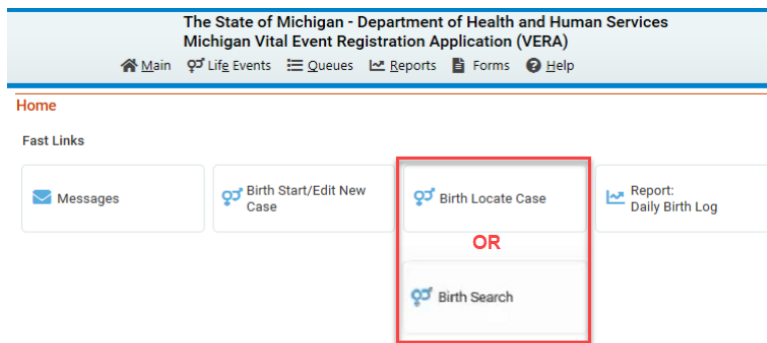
The State of Michigan - Department of Health and Human Services
Michigan Vital Event Registration Application (VERA)

Main Life Events Queues Reports Forms Help

Home

Fast Links

Messages

Birth Start/Edit New Case

Birth Locate Case

OR

Birth Search

Report: Daily Birth Log